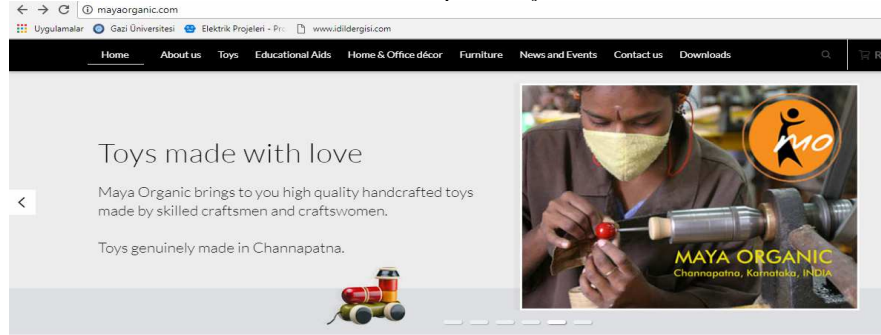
mayaorganic.com

Uygulamalar Gazi Üniversitesi Elektrik Projeleri - Pro www.idildergisi.com

Home About us Toys Educational Aids Home & Office décor Furniture News and Events Contact us Downloads

Toys made with love

Maya Organic brings to you high quality handcrafted toys made by skilled craftsmen and craftswomen.

Toys genuinely made in Channapatna.

mo

MAYA ORGANIC
Channapatna, Karnataka, INDIA